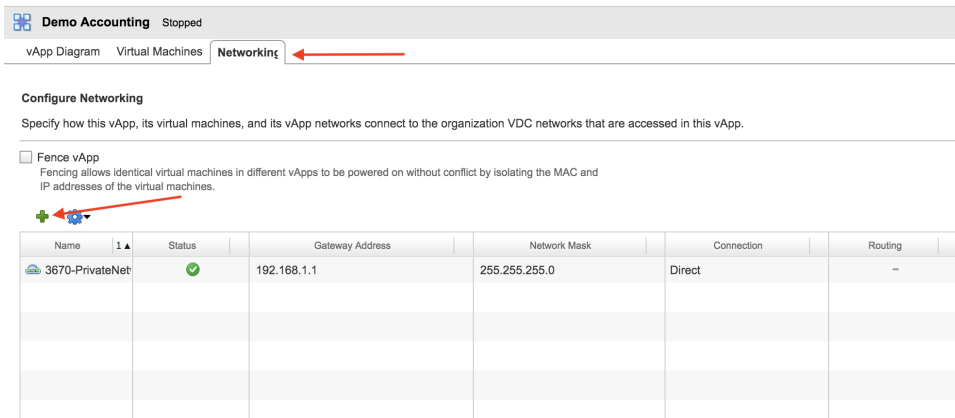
Demo Accounting Stopped

vApp Diagram Virtual Machines Networking

Configure Networking

Specify how this vApp, its virtual machines, and its vApp networks connect to the organization VDC networks that are accessed in this vApp.

Fence vApp
Fencing allows identical virtual machines in different vApps to be powered on without conflict by isolating the MAC and IP addresses of the virtual machines.

| Name 1▲ | Status | Gateway Address | Network Mask | Connection | Routing |
|---|---|---|---|---|---|
| 3670-PrivateNet | | 192.168.1.1 | 255.255.255.0 | Direct | – |